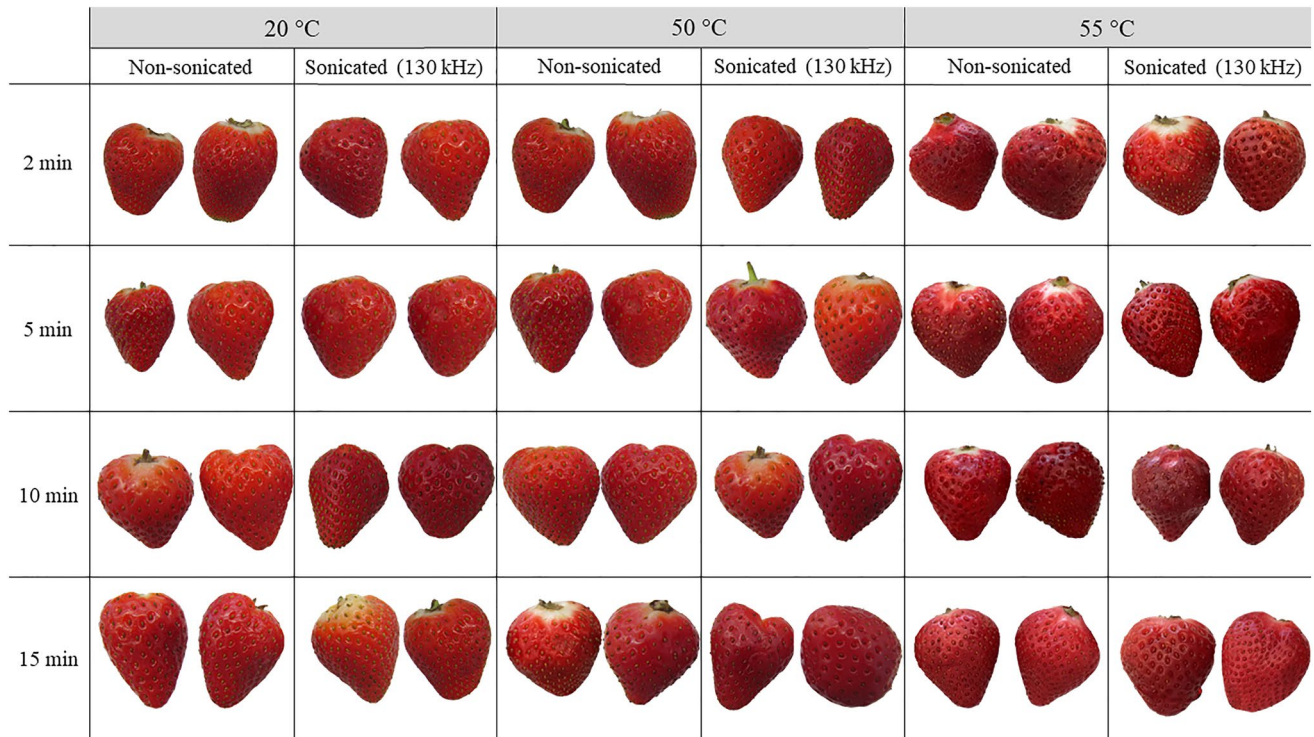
| | 20 °C | | 50 °C | | 55 °C | |
|---|---|---|---|---|---|---|
| | Non-sonicated | Sonicated (130 kHz) | Non-sonicated | Sonicated (130 kHz) | Non-sonicated | Sonicated (130 kHz) |
| 2 min | | | | | | |
| 5 min | | | | | | |
| 10 min | | | | | | |
| 15 min | | | | | | |